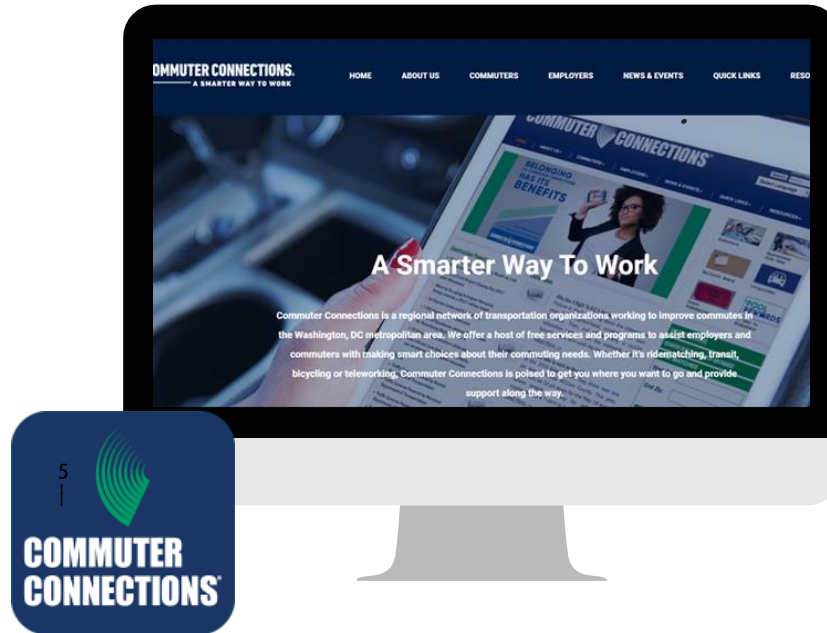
OMMUTER CONNECTIONS.
A SMARTER WAY TO WORK

HOME ABOUT US COMMUTERS EMPLOYERS NEWS & EVENTS QUICK LINKS RESO

COMMUTER CONNECTIONS

BELONGING HAS ITS BENEFITS

A Smarter Way To Work

Commuter Connections is a regional network of transportation organizations working to improve commutes in the Washington, DC metropolitan area. We offer a host of free services and programs to assist employers and commuters with making smart choices about their commuting needs. Whether it's ridematching, transit, bicycling or teleworking, Commuter Connections is poised to get you where you want to go and provide support along the way.

5

COMMUTER CONNECTIONS